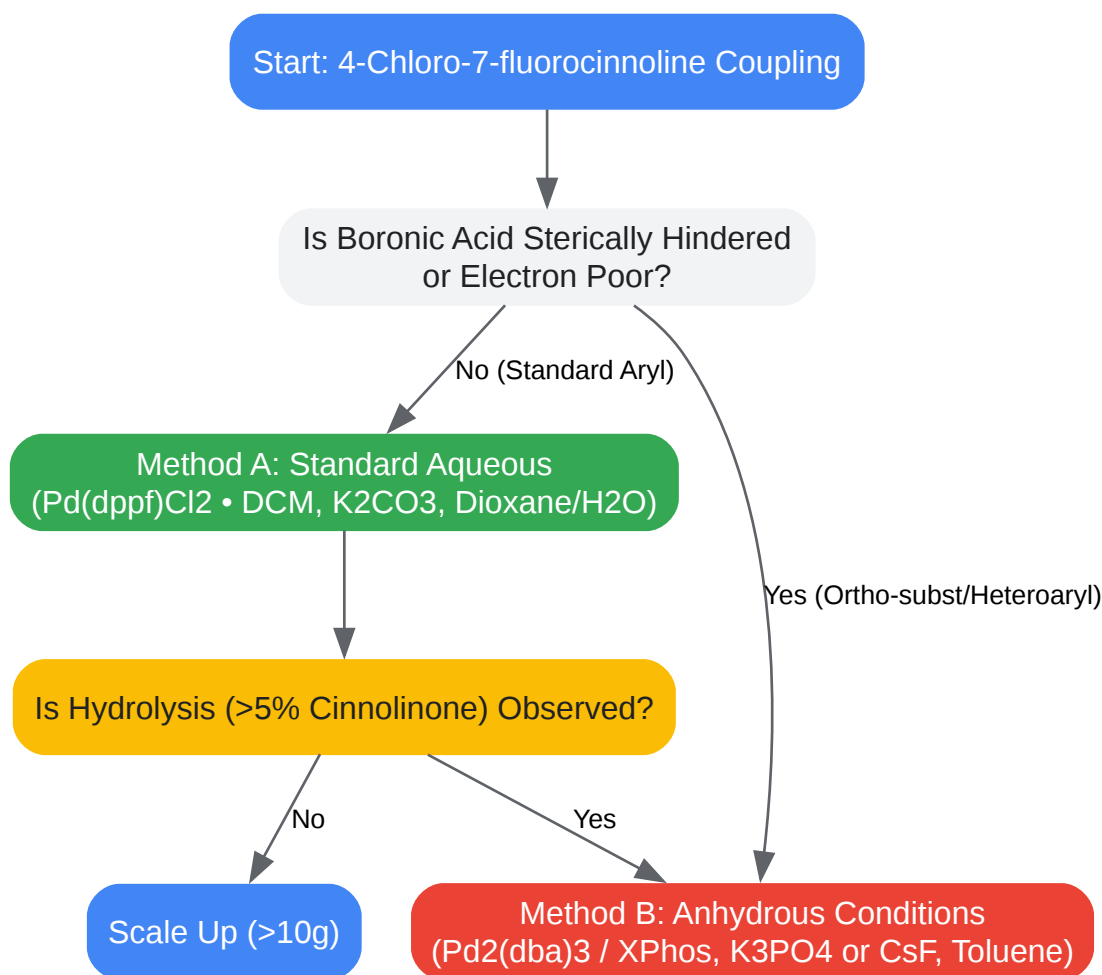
Start: 4-Chloro-7-fluorocinnoline Coupling

Is Boronic Acid Sterically Hindered or Electron Poor?

No (Standard Aryl)

Yes (Ortho-subst/Heteroaryl)

Method A: Standard Aqueous (Pd(dppf)Cl2 • DCM, K2CO3, Dioxane/H2O)

Is Hydrolysis (>5% Cinnolinone) Observed?

No

Yes

Scale Up (>10g)

Method B: Anhydrous Conditions (Pd2(dba)3 / XPhos, K3PO4 or CsF, Toluene)